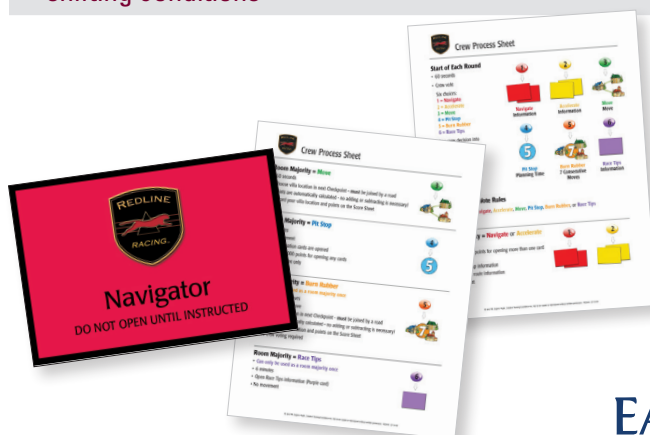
Crew Process Sheet

Start of Each Round
• 60 seconds
• Crew vote
Six choices:
1 = Navigate
2 = Accelerate
3 = Move
4 = Pit Stop
5 = Burn Rubber
6 = Race Tips

Navigate Information
Accelerate Information
Move Move
Pit Stop Planning Time
Burn Rubber 2 Consecutive Moves
Race Tips Information

Rules
Navigate, Accelerate, Move, Pit Stop, Burn Rubber, or Race Tips

Navigate or Accelerate

Crew Process Sheet

Majority = Move

Majority = Pit Stop

Majority = Burn Rubber

Room Majority = Race Tips

REDLINE RACING
Navigator
DO NOT OPEN UNTIL INSTRUCTED

EA